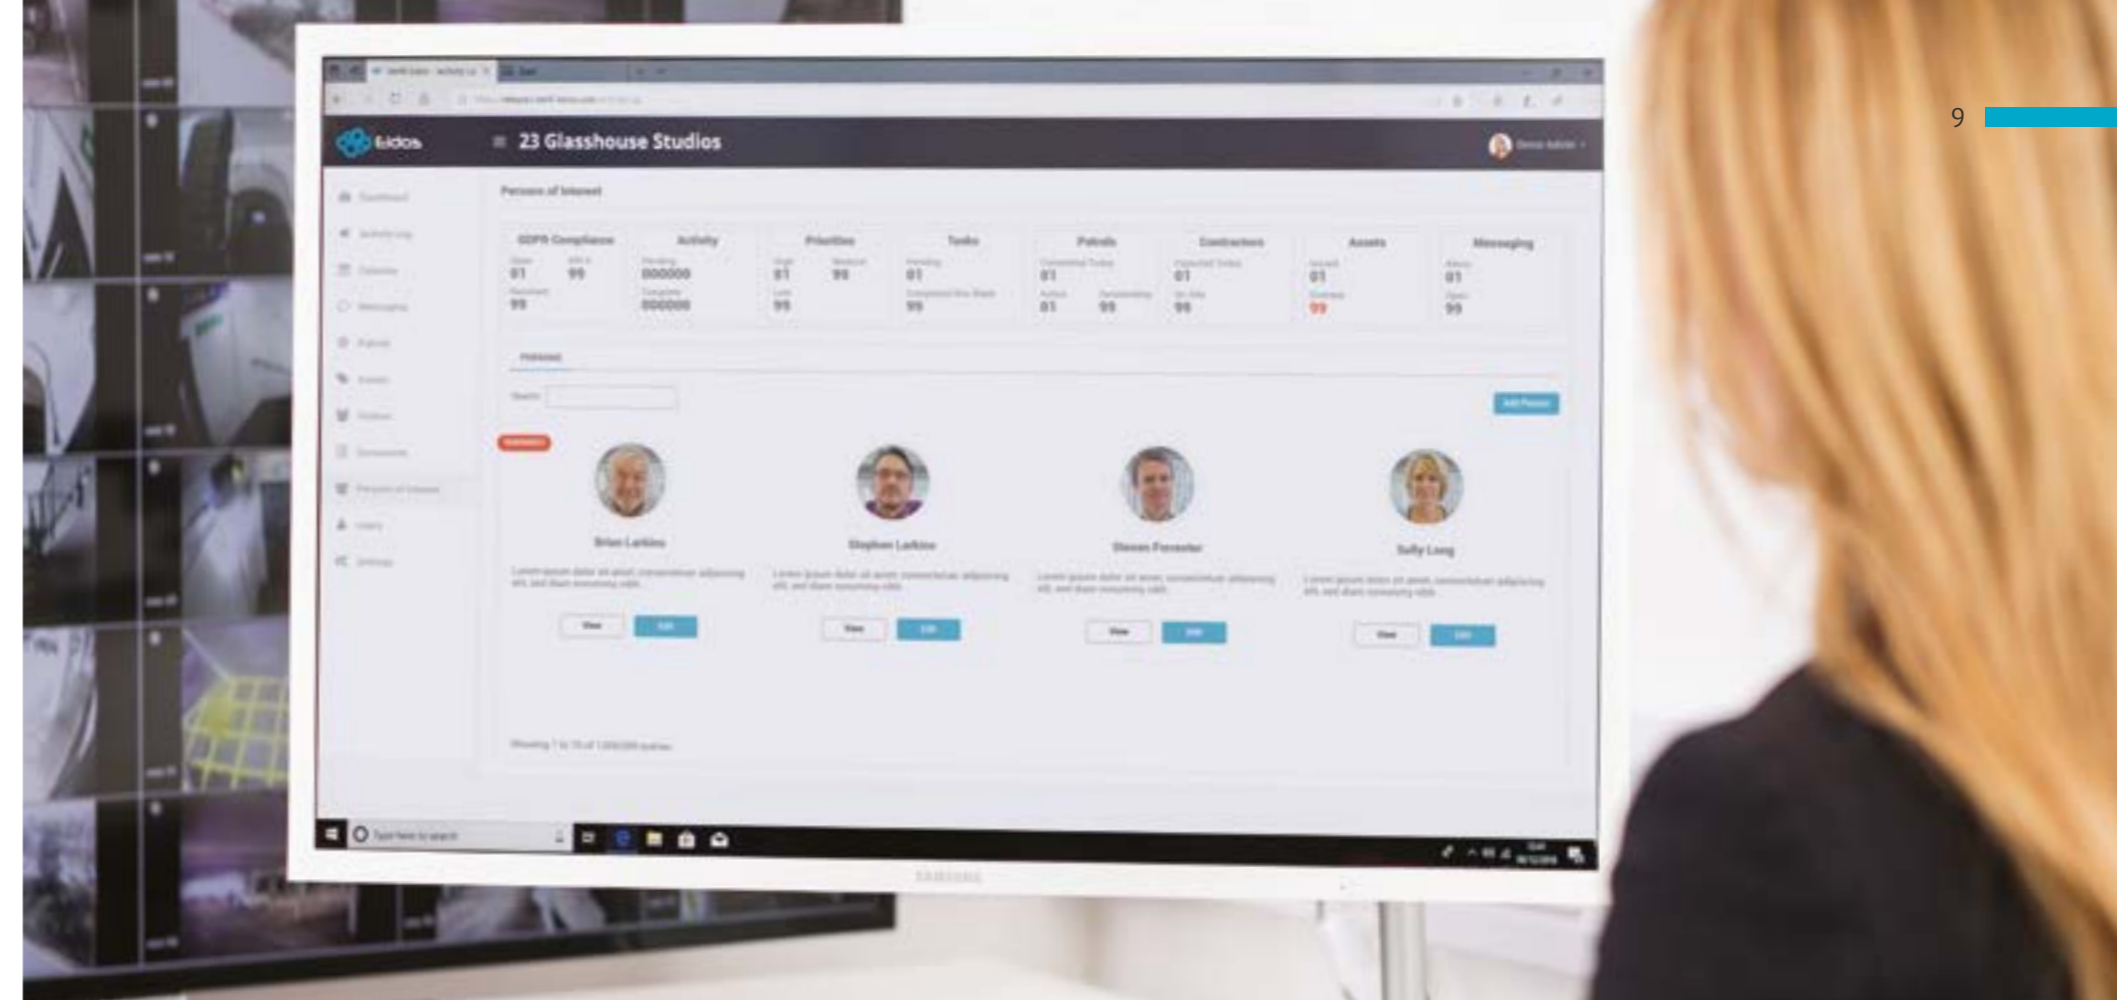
9

Eidos

23 Glasshouse Studios

Persons of Interest

| GDPR Compliance | Activity | Priorities | Tasks | Patrols | Contractors | Assets | Messaging |
|---|---|---|---|---|---|---|---|
| 01 99 | 000000 | 01 99 | 01 | 01 | 01 | 01 | 01 |
| 99 | 000000 | 99 | 99 | 01 99 | 99 | 99 | 99 |

Search

Brian Larkins

Stephen Larkins

Steven Forrester

Sally Long

View Edit

View Edit

View Edit

View Edit

Type here to search

SAMSUNG